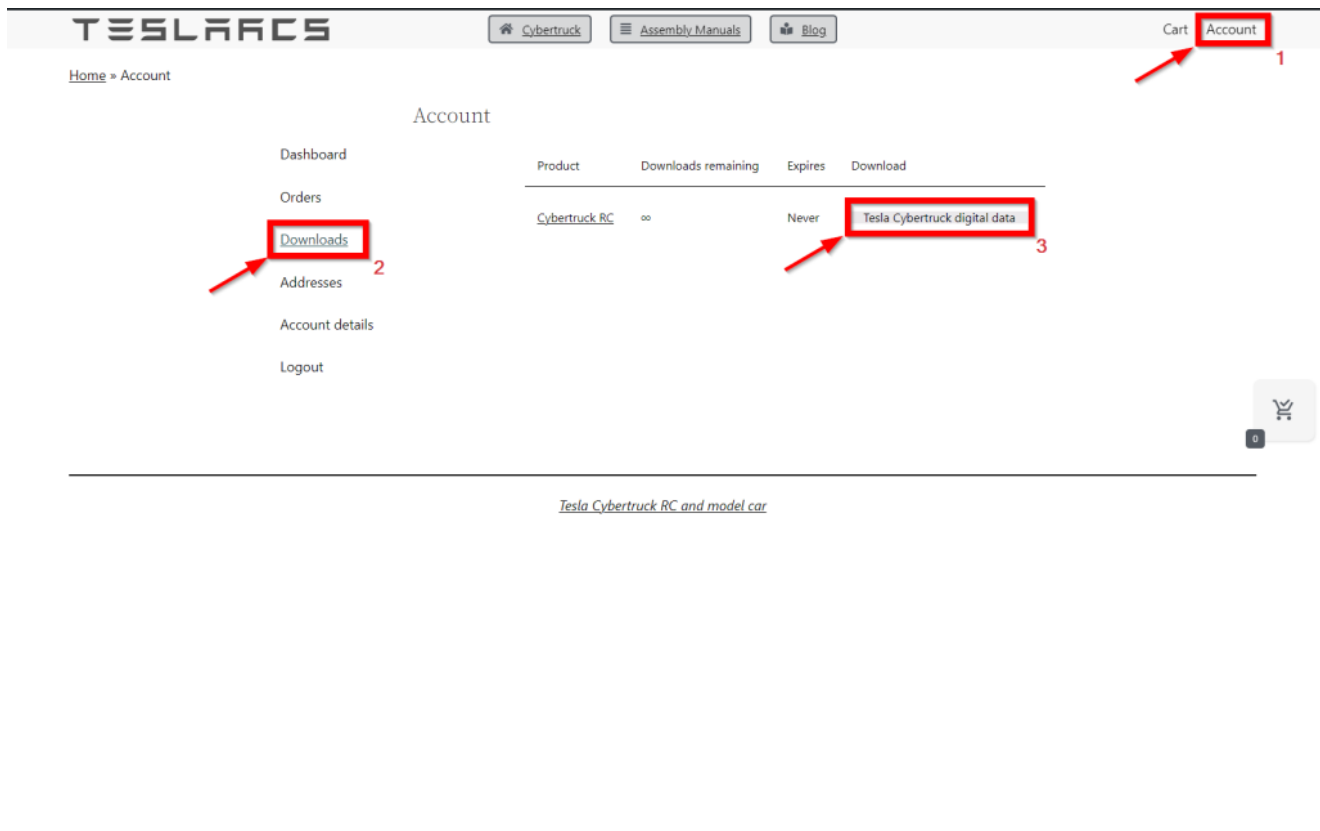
TESLARCS

Cybertruck Assembly Manuals Blog

Cart Account

1

Home » Account

Account

Dashboard

Orders

Downloads

2

Addresses

Account details

Logout

| Product | Downloads remaining | Expires | Download |
|---|---|---|---|
| Cybertruck RC | ∞ | Never | Tesla Cybertruck digital data |

3

0

Tesla Cybertruck RC and model car